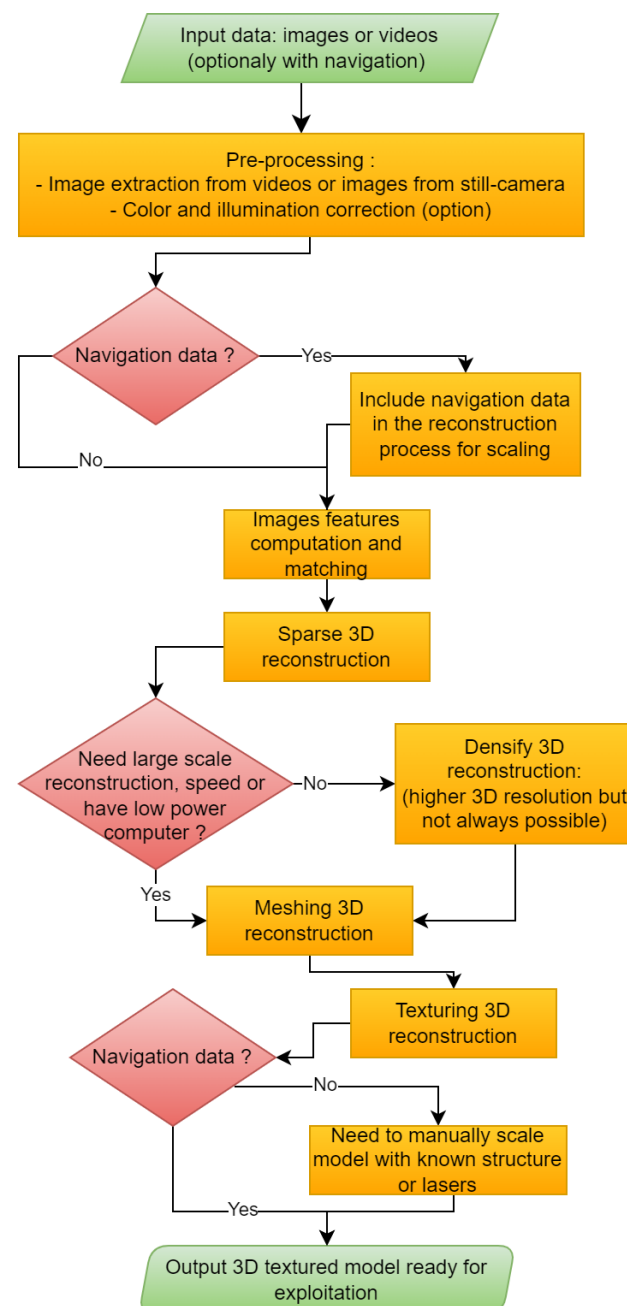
Input data: images or videos (optionaly with navigation)

Pre-processing :
- Image extraction from videos or images from still-camera
- Color and illumination correction (option)

Navigation data ?

Yes

Include navigation data in the reconstruction process for scaling

No

Images features computation and matching

Sparse 3D reconstruction

Need large scale reconstruction, speed or have low power computer ?

No

Densify 3D reconstruction: (higher 3D resolution but not always possible)

Yes

Meshing 3D reconstruction

Texturing 3D reconstruction

Navigation data ?

No

Need to manually scale model with known structure or lasers

Yes

Output 3D textured model ready for exploitation